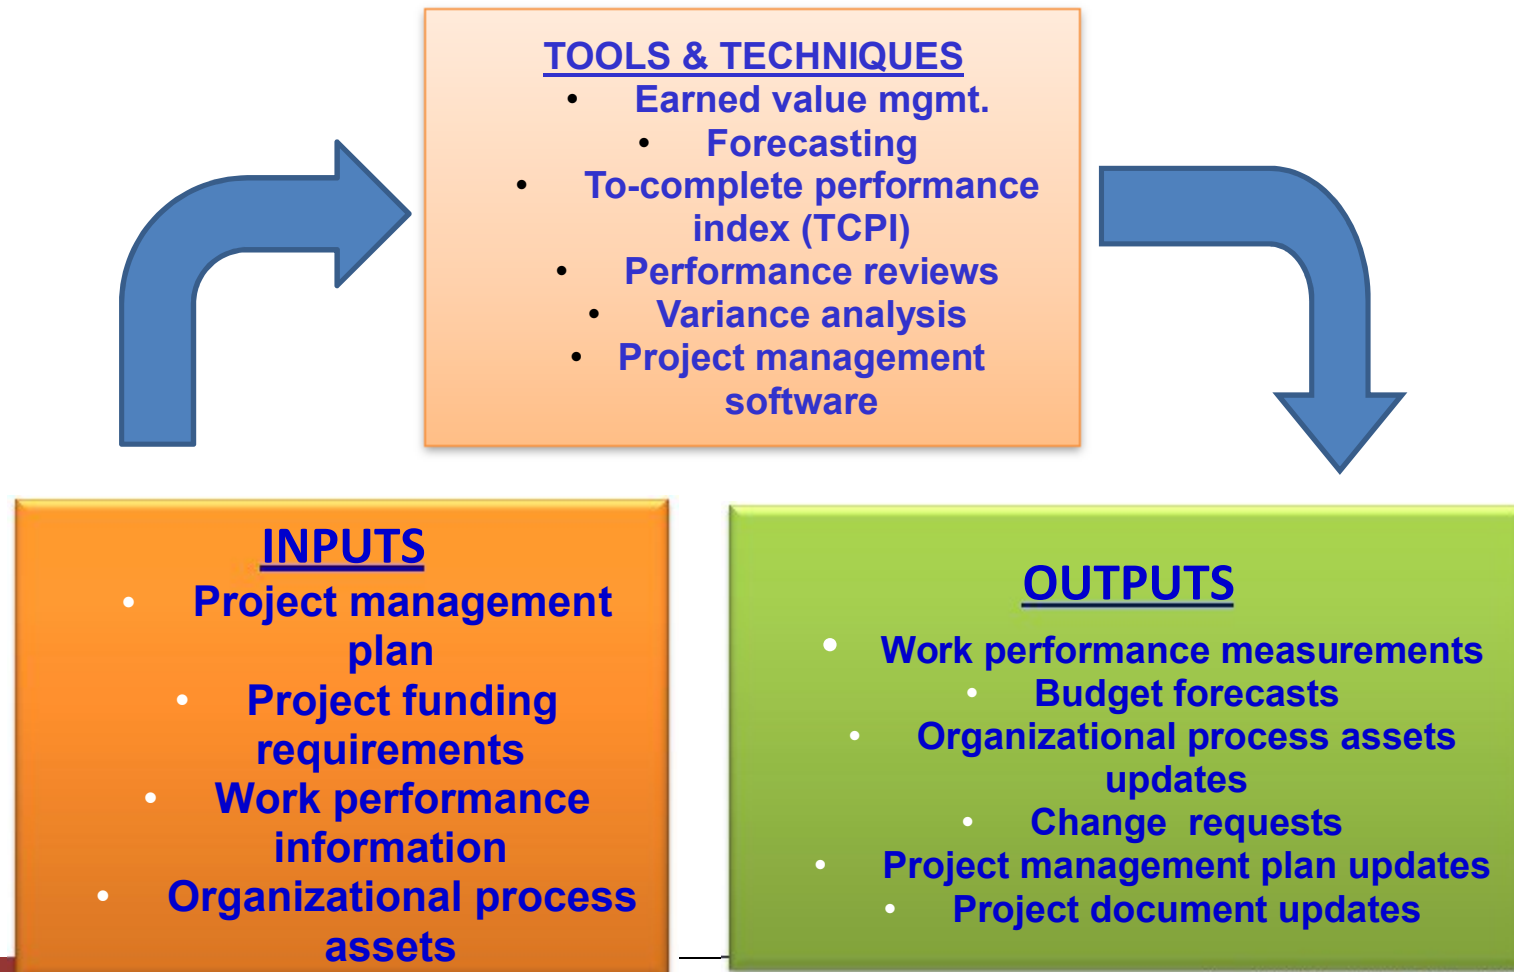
TOOLS & TECHNIQUES

- Earned value mgmt.
- Forecasting
- To-complete performance index (TCPI)
- Performance reviews
- Variance analysis
- Project management software

INPUTS

- Project management plan
- Project funding requirements
- Work performance information
- Organizational process assets

OUTPUTS

- Work performance measurements
- Budget forecasts
- Organizational process assets updates
- Change requests
- Project management plan updates
- Project document updates